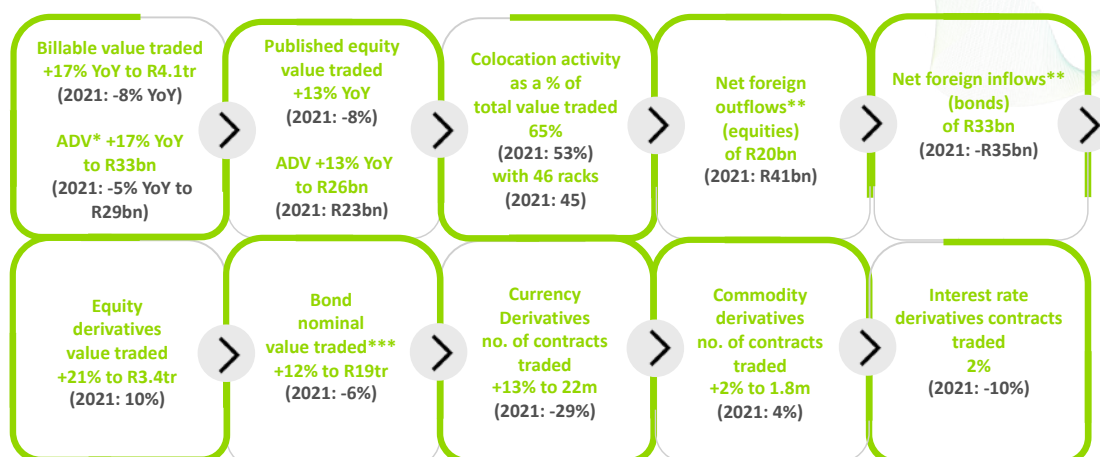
Billable value traded +17% YoY to R4.1tr
(2021: -8% YoY)

ADV* +17% YoY to R33bn
(2021: -5% YoY to R29bn)

Published equity value traded +13% YoY
(2021: -8%)

ADV +13% YoY to R26bn
(2021: R23bn)

Colocation activity as a % of total value traded 65%
(2021: 53%)
with 46 racks
(2021: 45)

Net foreign outflows** (equities) of R20bn
(2021: R41bn)

Net foreign inflows** (bonds) of R33bn
(2021: -R35bn)

Equity derivatives value traded +21% to R3.4tr
(2021: 10%)

Bond nominal value traded*** +12% to R19tr
(2021: -6%)

Currency Derivatives no. of contracts traded +13% to 22m
(2021: -29%)

Commodity derivatives no. of contracts traded +2% to 1.8m
(2021: 4%)

Interest rate derivatives contracts traded 2%
(2021: -10%)